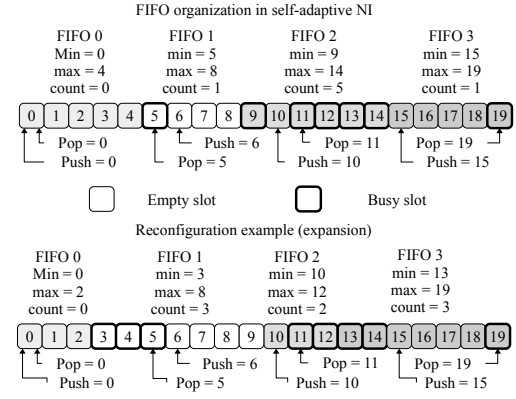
FIFO organization in self-adaptive NI

FIFO 0
Min = 0
max = 4
count = 0

FIFO 1
min = 5
max = 8
count = 1

FIFO 2
min = 9
max = 14
count = 5

FIFO 3
min = 15
max = 19
count = 1

0 1 2 3 4 5 6 7 8 9 10 11 12 13 14 15 16 17 18 19

Pop = 0
Push = 0
Pop = 5
Push = 6
Pop = 11
Push = 10
Pop = 19
Push = 15

Empty slot
Busy slot

Reconfiguration example (expansion)

FIFO 0
Min = 0
max = 2
count = 0

FIFO 1
min = 3
max = 8
count = 3

FIFO 2
min = 10
max = 12
count = 2

FIFO 3
min = 13
max = 19
count = 3

0 1 2 3 4 5 6 7 8 9 10 11 12 13 14 15 16 17 18 19

Pop = 0
Push = 0
Pop = 5
Push = 6
Pop = 11
Push = 10
Pop = 19
Push = 15